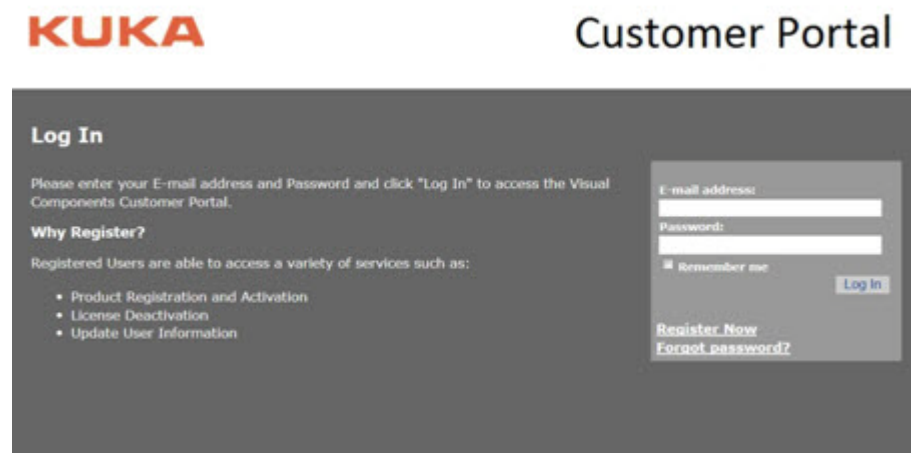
KUKA

Customer Portal

Log In

Please enter your E-mail address and Password and click "Log In" to access the Visual Components Customer Portal.

Why Register?

Registered Users are able to access a variety of services such as:

- Product Registration and Activation
- License Deactivation
- Update User Information

E-mail address:

Password:

Remember me

Log In

Register Now

Forgot password?